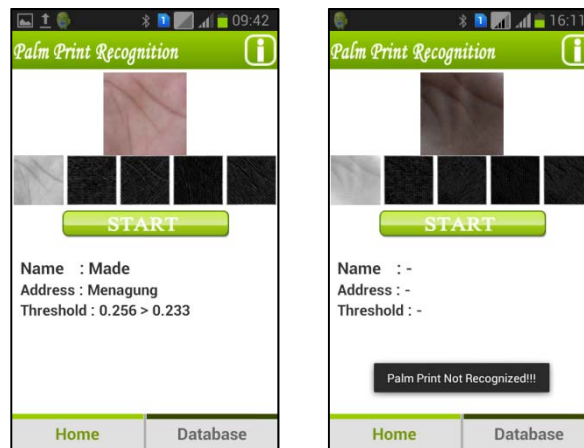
09:42

Palm Print Recognition

START

Name : Made
Address : Menagung
Threshold : 0.256 > 0.233

Home
Database

16:11

Palm Print Recognition

START

Name : -
Address : -
Threshold : -

Palm Print Not Recognized!!!

Home
Database